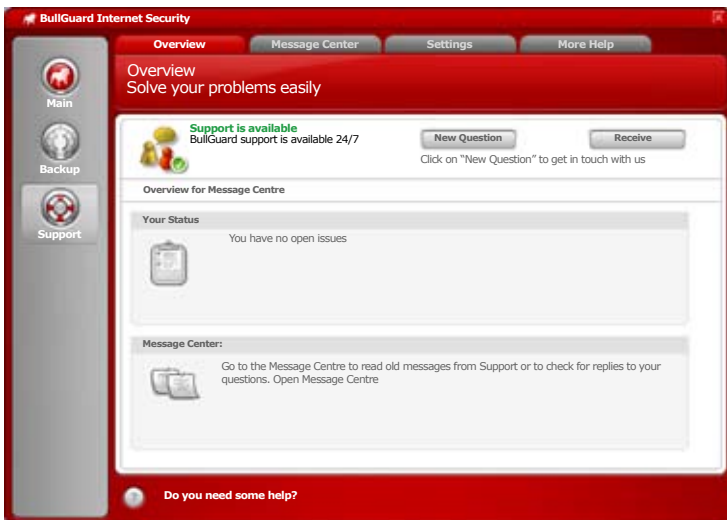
BullGuard Internet Security

Main

Backup

Support

Overview
Message Center
Settings
More Help

Overview
Solve your problems easily

Support is available
BullGuard support is available 24/7

New Question
Receive

Click on "New Question" to get in touch with us

Overview for Message Centre

Your Status

You have no open issues

Message Center:

Go to the Message Centre to read old messages from Support or to check for replies to your questions. Open Message Centre

Do you need some help?